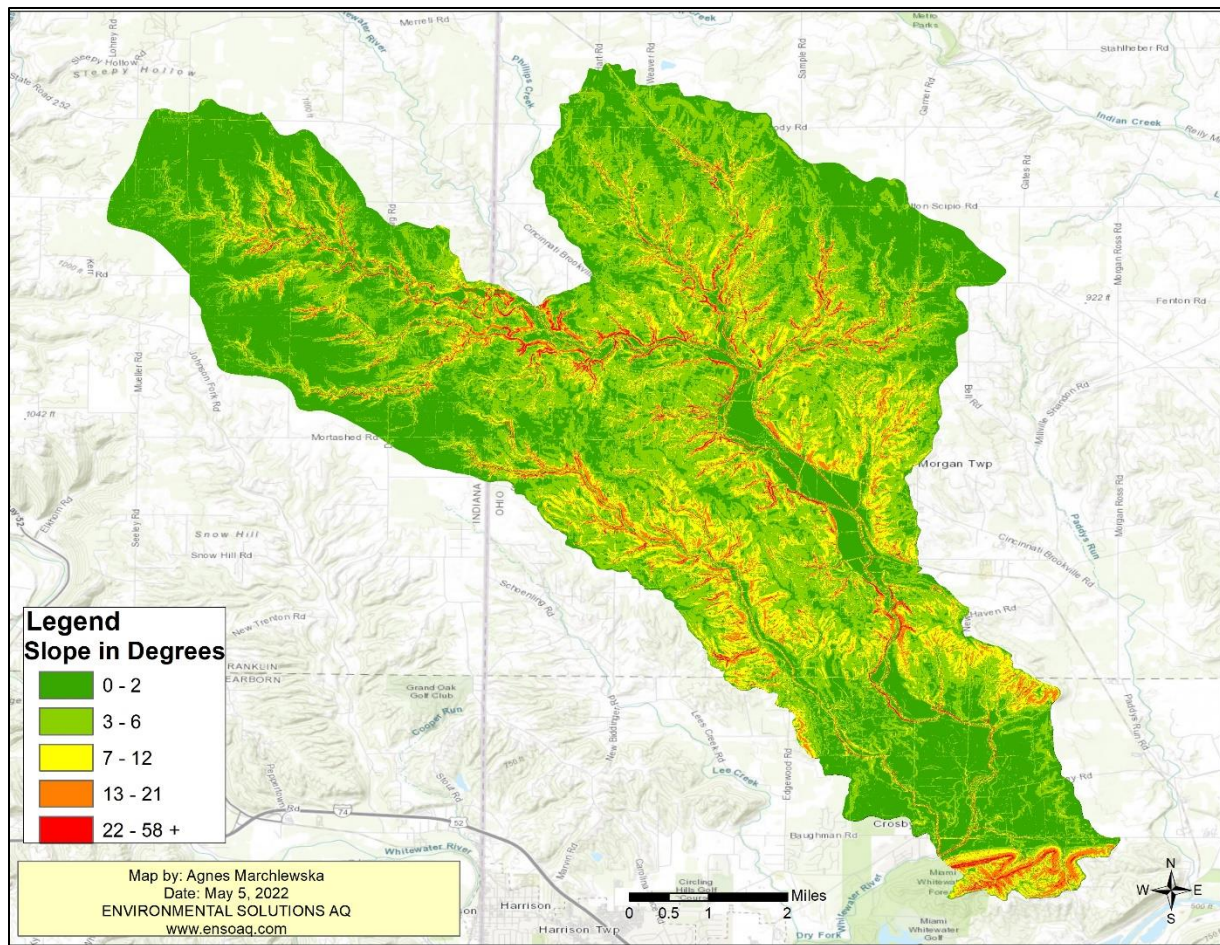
Merrell Rd
Whitewater River
Creek
Mello Parks
Stahlheber Rd
Sleepy Hollow
Sleepy Hollow
State Road 252
Phillips Creek
Weaver Rd
Sample Rd
Garner Rd
Indian Creek
Reily Mi
Gates Rd
Ody Rd
Cincinnati Brookville
Scipio Rd
Morgan Ross Rd
922 ft
Fenton Rd
Kerr Rd
Mueller Rd
Johnson Fork Rd
1042 ft
Bell Rd
Millville Shandon Rd
Mortashed Rd
Morgan Twp
INDIANA
OHIO
Elkhorn Rd
Seeley Rd
Snow Hill
Snow Hill Rd
Paddys Run
Cincinnati Brookville Rd
Morgan Ross Rd
Scheening Rd
New Haven Rd
New Trenton Rd
FRANKLIN
DEARBORN
Grand Oak Golf Club
Cooper Run
New Biddinger Rd
Lees Creek Rd
Lee Creek
Edgewood Rd
Paddys Run Rd
Stout Rd
74
52
Baughman Rd
Crosb
Whitewater River
Miami Whitewater Forest
Miami Whitewater Golf
Harrison
Harrison Twp
Circling Hills Golf Course
Dry Fork
Legend
Slope in Degrees
0 - 2
3 - 6
7 - 12
13 - 21
22 - 58 +
Map by: Agnes Marchlewska
Date: May 5, 2022
ENVIRONMENTAL SOLUTIONS AQ
www.ensoaq.com
Miles
0 0.5 1 2
N
W
E
S